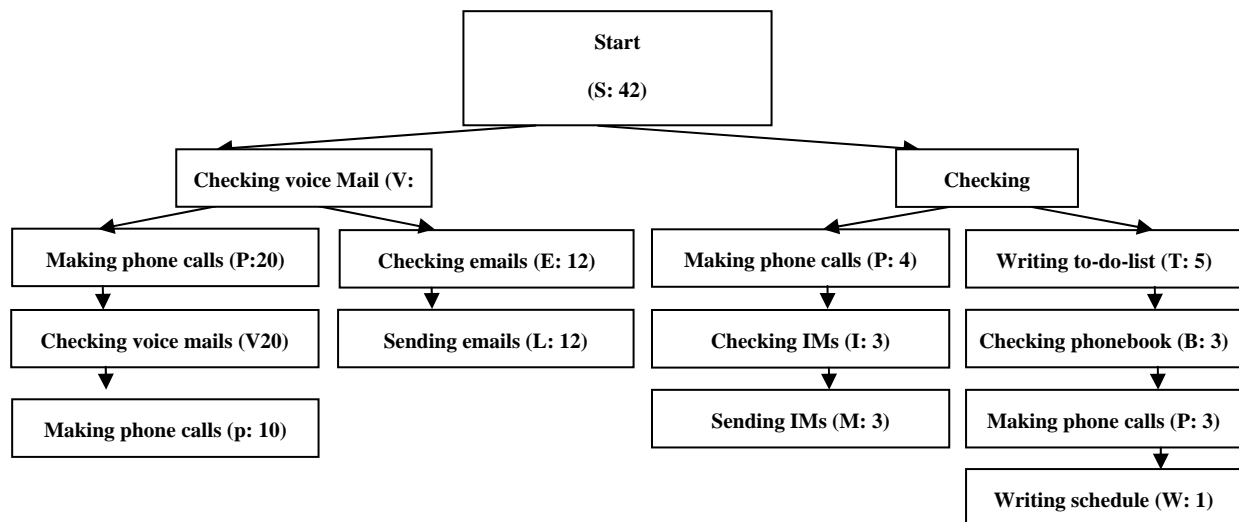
Start

(S: 42)

Checking voice Mail (V:

Checking

Making phone calls (P:20)

Checking voice mails (V20)

Making phone calls (p: 10)

Checking emails (E: 12)

Sending emails (L: 12)

Making phone calls (P: 4)

Checking IMs (I: 3)

Sending IMs (M: 3)

Writing to-do-list (T: 5)

Checking phonebook (B: 3)

Making phone calls (P: 3)

Writing schedule (W: 1)